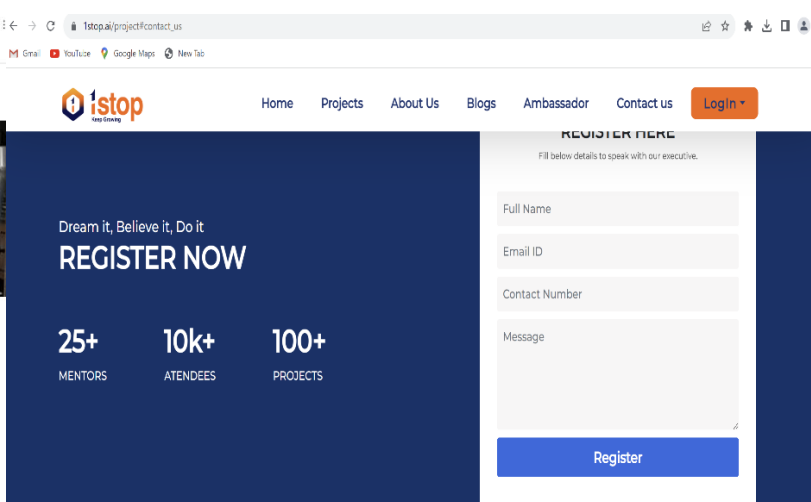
1stop.ai/project#contact_us

Gmail YouTube Google Maps New Tab

1stop Keep Growing

Home Projects About Us Blogs Ambassador Contact us Login

REGISTER HERE
Fill below details to speak with our executive.

Dream it, Believe it, Do it
REGISTER NOW

25+
MENTORS

10k+
ATENDEES

100+
PROJECTS

Full Name
Email ID
Contact Number
Message

Register